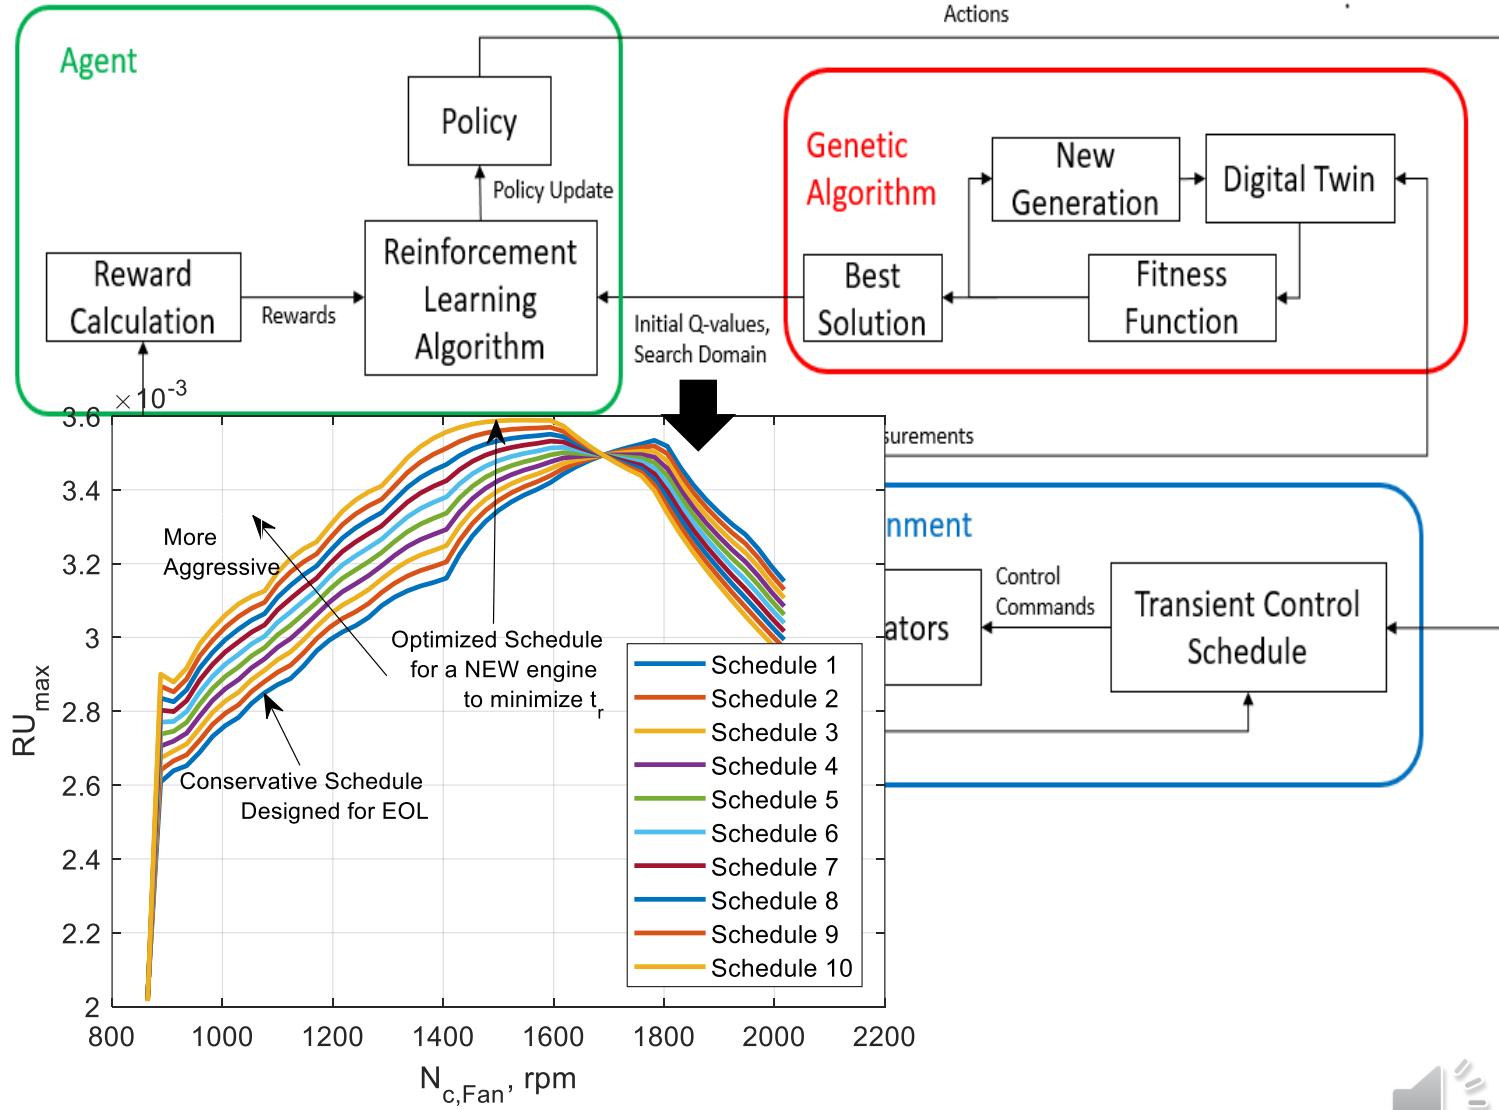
Actions

Agent

Policy

Policy Update

Reward Calculation

Rewards

Reinforcement Learning Algorithm

Initial Q-values, Search Domain

Genetic Algorithm

New Generation

Digital Twin

Best Solution

Fitness Function

surements

nment

ators

Control Commands

Transient Control Schedule

$\times 10^{-3}$

3.6
3.4
3.2
3
2.8
2.6
2.4
2.2
2

$RU_{max}$

800 1000 1200 1400 1600 1800 2000 2200

$N_{c,Fan}$, rpm

More Aggressive

Optimized Schedule for a NEW engine to minimize $t_r$

Conservative Schedule Designed for EOL

Schedule 1
Schedule 2
Schedule 3
Schedule 4
Schedule 5
Schedule 6
Schedule 7
Schedule 8
Schedule 9
Schedule 10